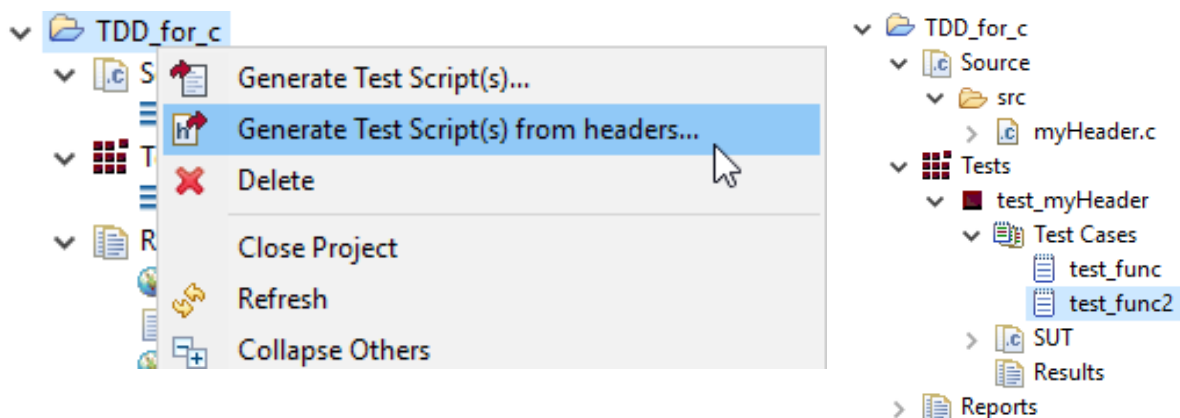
TDD_for_c
S
T
R
Generate Test Script(s)...
Generate Test Script(s) from headers...
Delete
Close Project
Refresh
Collapse Others

TDD_for_c
Source
src
myHeader.c
Tests
test_myHeader
Test Cases
test_func
test_func2
SUT
Results
Reports